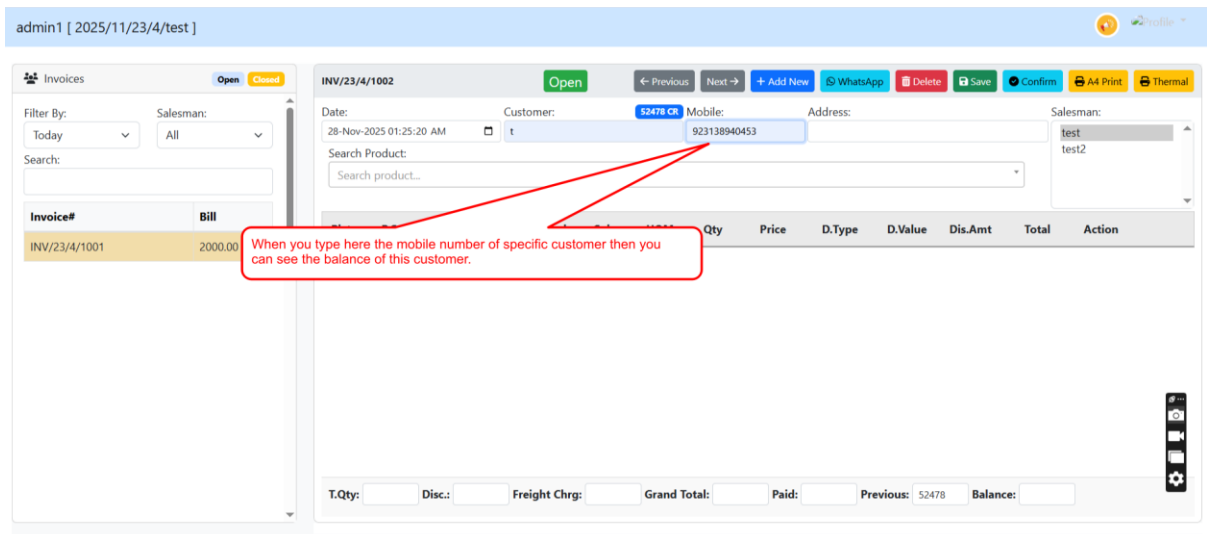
admin1 [ 2025/11/23/4/test ]

Profile

Invoices Open Closed

Filter By:
Today
Salesman:
All
Search:

| Invoice# | Bill |
|---|---|
| INV/23/4/1001 | 2000.00 |

INV/23/4/1002 Open ← Previous Next → + Add New WhatsApp Delete Save Confirm A4 Print Thermal

Date:
28-Nov-2025 01:25:20 AM
Customer:
t
52478 CR
Mobile:
923138940453
Address:
Salesman:
test
test2

Search Product:
Search product...

Qty Price D.Type D.Value Dis.Amt Total Action

When you type here the mobile number of specific customer then you can see the balance of this customer.

T.Qty: Disc.: Freight Chrg: Grand Total: Paid: Previous: 52478 Balance: